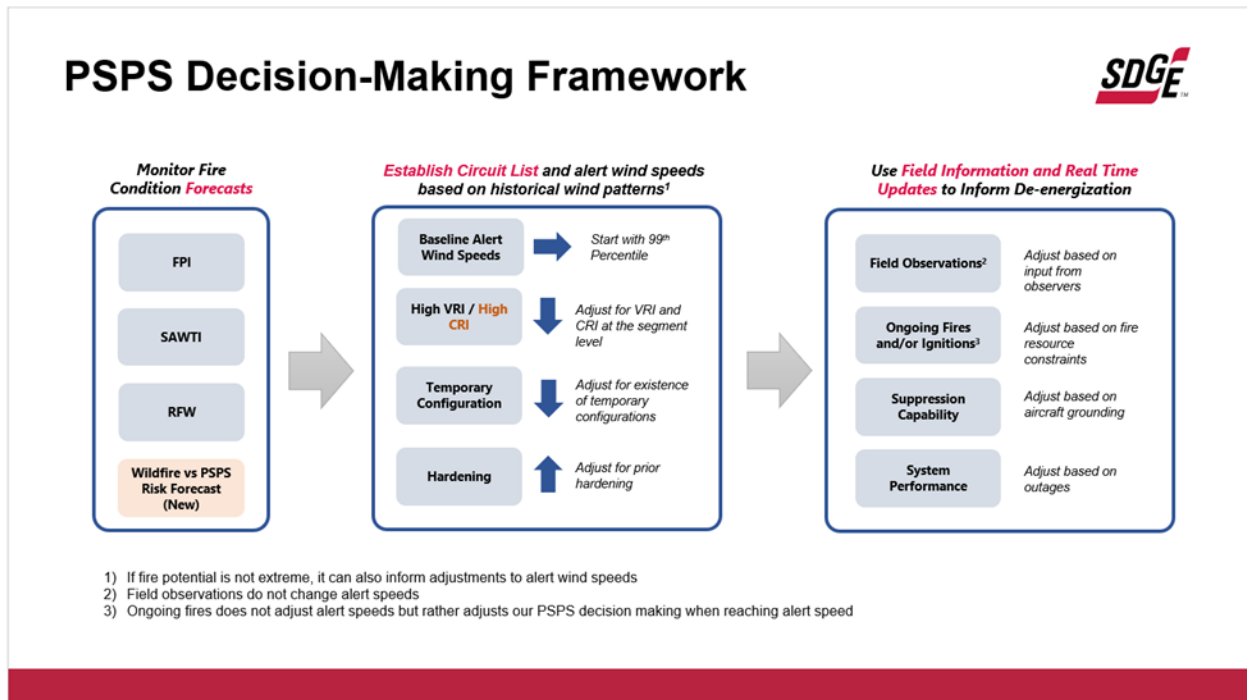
PSPS Decision-Making Framework

SDGE™

Monitor Fire Condition Forecasts

FPI

SAWTI

RFW

Wildfire vs PSPS Risk Forecast (New)

Establish Circuit List and alert wind speeds based on historical wind patterns¹

Baseline Alert Wind Speeds

Start with 99th Percentile

High VRI / High CRI

Adjust for VRI and CRI at the segment level

Temporary Configuration

Adjust for existence of temporary configurations

Hardening

Adjust for prior hardening

Use Field Information and Real Time Updates to Inform De-energization

Field Observations²

Adjust based on input from observers

Ongoing Fires and/or Ignitions³

Adjust based on fire resource constraints

Suppression Capability

Adjust based on aircraft grounding

System Performance

Adjust based on outages

1) If fire potential is not extreme, it can also inform adjustments to alert wind speeds
2) Field observations do not change alert speeds
3) Ongoing fires does not adjust alert speeds but rather adjusts our PSPS decision making when reaching alert speed